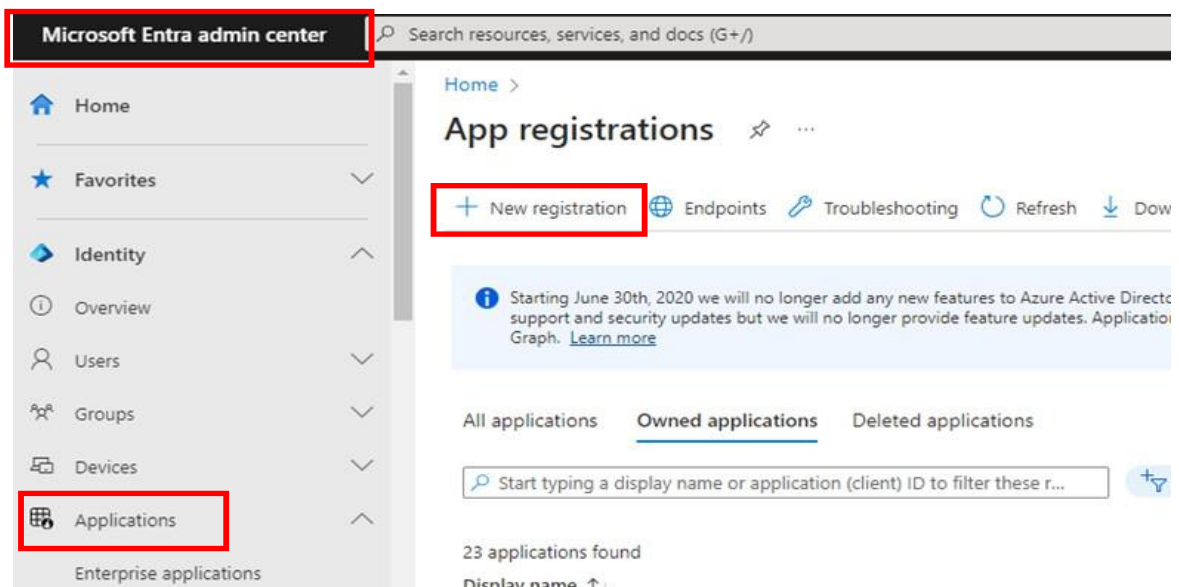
Microsoft Entra admin center

Search resources, services, and docs (G+/)

Home

Favorites

Identity

Overview

Users

Groups

Devices

Applications

Enterprise applications

Home >

App registrations

New registration | Endpoints | Troubleshooting | Refresh | Dow

Starting June 30th, 2020 we will no longer add any new features to Azure Active Directo support and security updates but we will no longer provide feature updates. Applicatio Graph. Learn more

All applications | Owned applications | Deleted applications

Start typing a display name or application (client) ID to filter these r...

23 applications found

Display name ↑↓